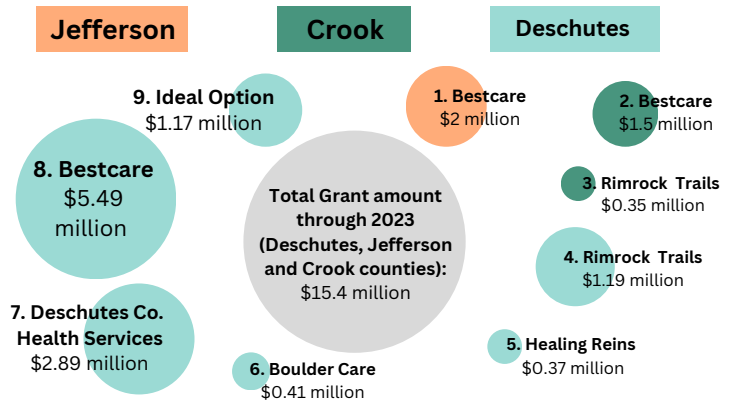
Jefferson

Crook

Deschutes

9. Ideal Option
$1.17 million

1. Bestcare
$2 million

2. Bestcare
$1.5 million

8. Bestcare
$5.49 million

Total Grant amount through 2023 (Deschutes, Jefferson and Crook counties):
$15.4 million

3. Rimrock Trails
$0.35 million

4. Rimrock Trails
$1.19 million

7. Deschutes Co. Health Services
$2.89 million

5. Healing Reins
$0.37 million

6. Boulder Care
$0.41 million